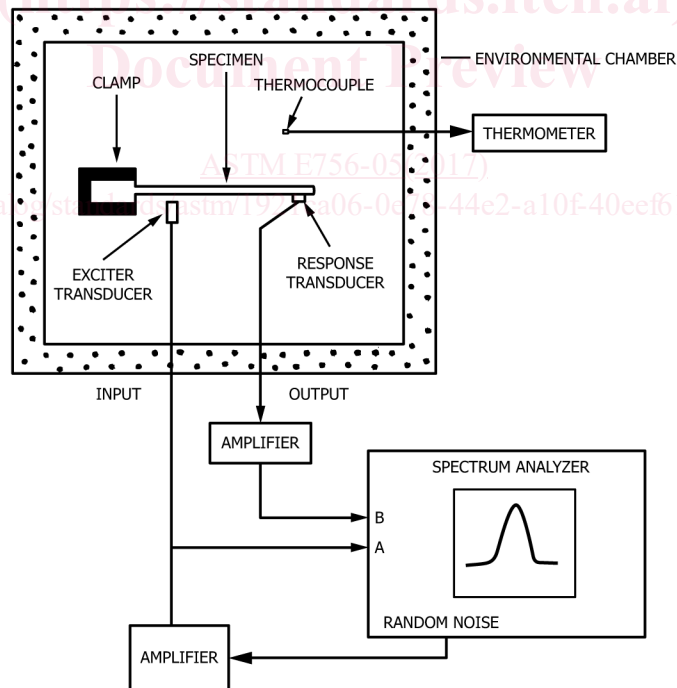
https://standards.iteh.ai
Document Preview

ENVIRONMENTAL CHAMBER
SPECIMEN
CLAMP
THERMOCOUPLE
THERMOMETER
ASTM E756-05(2017)
https://standards.iteh.ai/catalog/standards/astm/1923a06-0e76-44e2-a10f-40eef6
EXCITER TRANSDUCER
RESPONSE TRANSDUCER
INPUT
OUTPUT
AMPLIFIER
SPECTRUM ANALYZER
B
A
RANDOM NOISE
AMPLIFIER